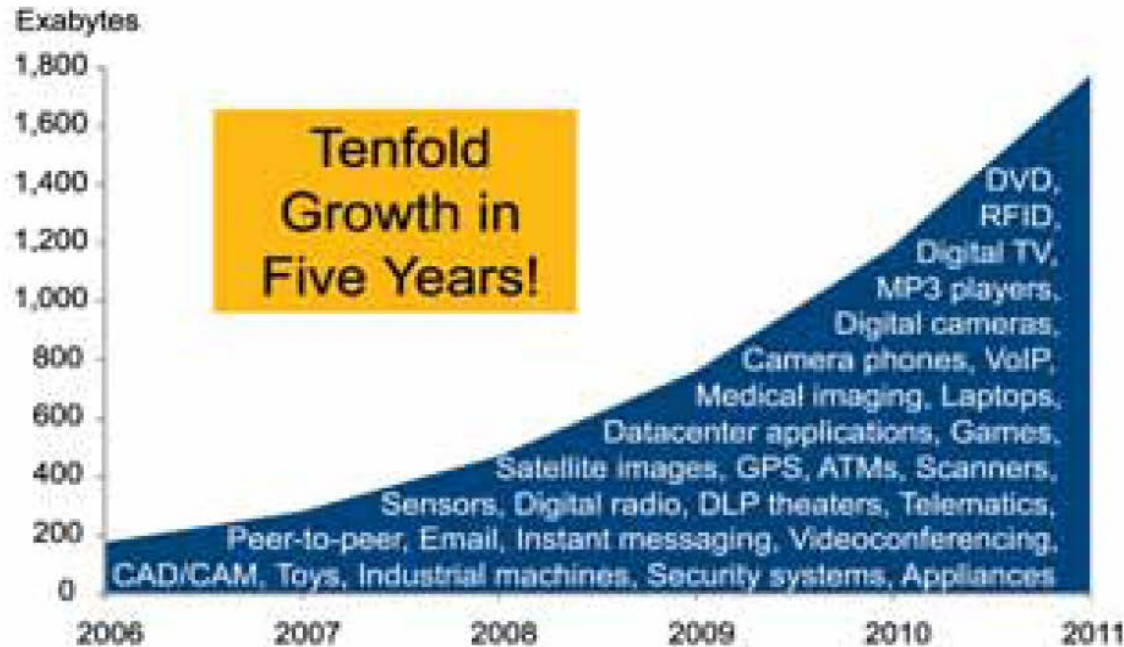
Exabytes

1,800
1,600
1,400
1,200
1,000
800
600
400
200
0

Tenfold Growth in Five Years!

DVD, RFID, Digital TV, MP3 players, Digital cameras, Camera phones, VoIP, Medical imaging, Laptops, Datacenter applications, Games, Satellite images, GPS, ATMs, Scanners, Sensors, Digital radio, DLP theaters, Telematics, Peer-to-peer, Email, Instant messaging, Videoconferencing, CAD/CAM, Toys, Industrial machines, Security systems, Appliances

2006
2007
2008
2009
2010
2011